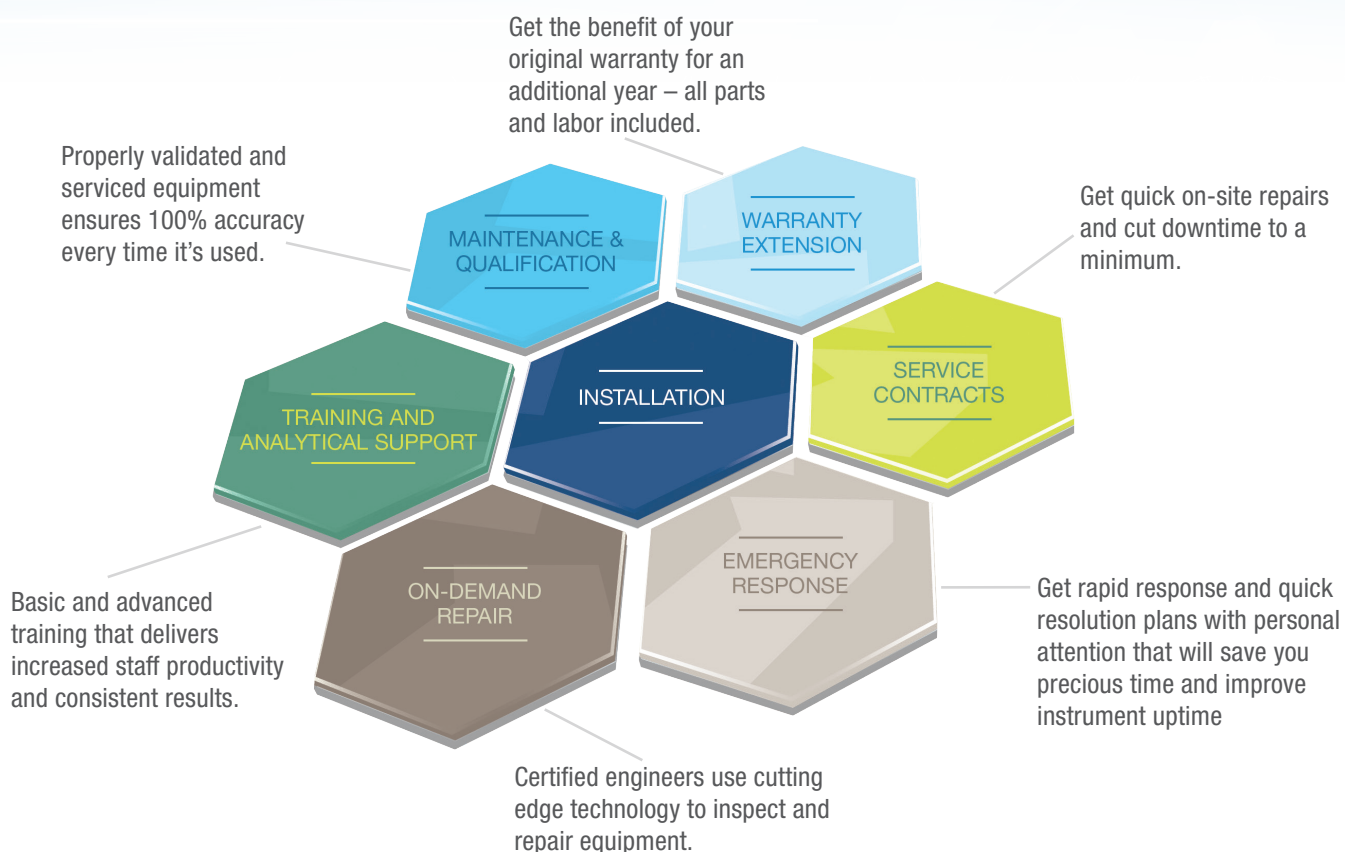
Get the benefit of your original warranty for an additional year – all parts and labor included.

Properly validated and serviced equipment ensures 100% accuracy every time it's used.

MAINTENANCE & QUALIFICATION

WARRANTY EXTENSION

Get quick on-site repairs and cut downtime to a minimum.

TRAINING AND ANALYTICAL SUPPORT

INSTALLATION

SERVICE CONTRACTS

ON-DEMAND REPAIR

EMERGENCY RESPONSE

Basic and advanced training that delivers increased staff productivity and consistent results.

Get rapid response and quick resolution plans with personal attention that will save you precious time and improve instrument uptime

Certified engineers use cutting edge technology to inspect and repair equipment.